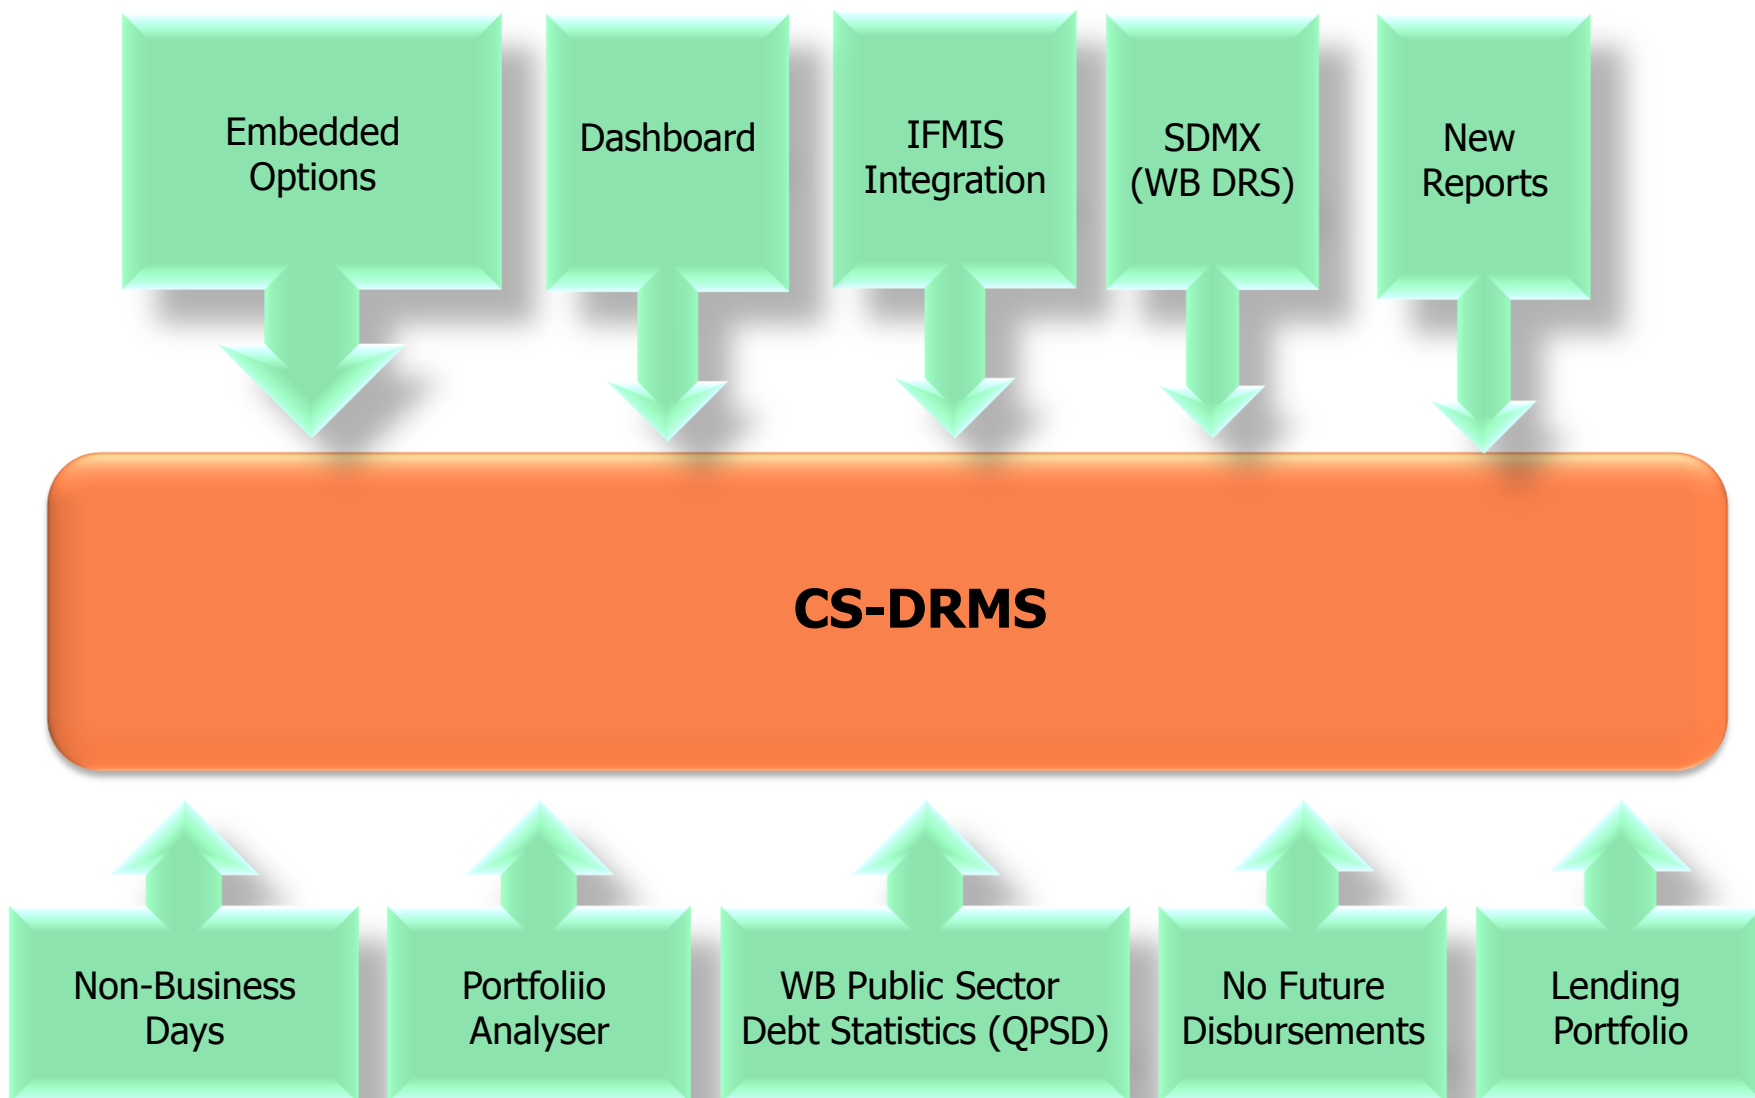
Embedded Options

Dashboard

IFMIS Integration

SDMX (WB DRS)

New Reports

CS-DRMS

Non-Business Days

Portfoliio Analyser

WB Public Sector Debt Statistics (QPSD)

No Future Disbursements

Lending Portfolio